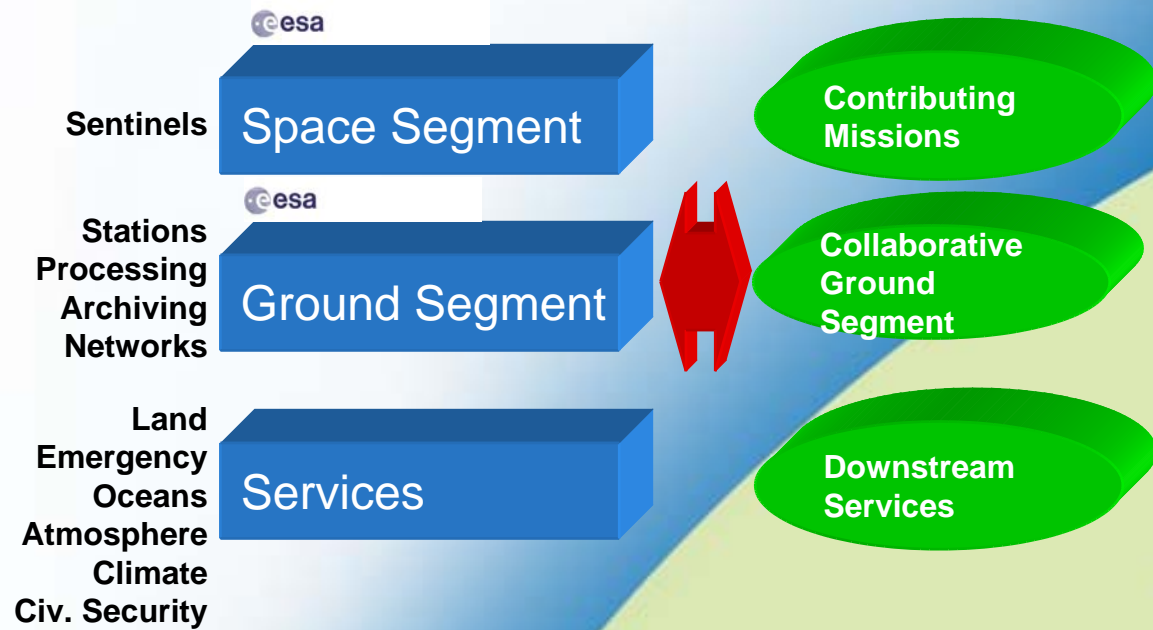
esa

Sentinels

Space Segment

esa

Stations
Processing
Archiving
Networks

Ground Segment

Land
Emergency
Oceans
Atmosphere
Climate
Civ. Security

Services

Contributing Missions

Collaborative Ground Segment

Downstream Services